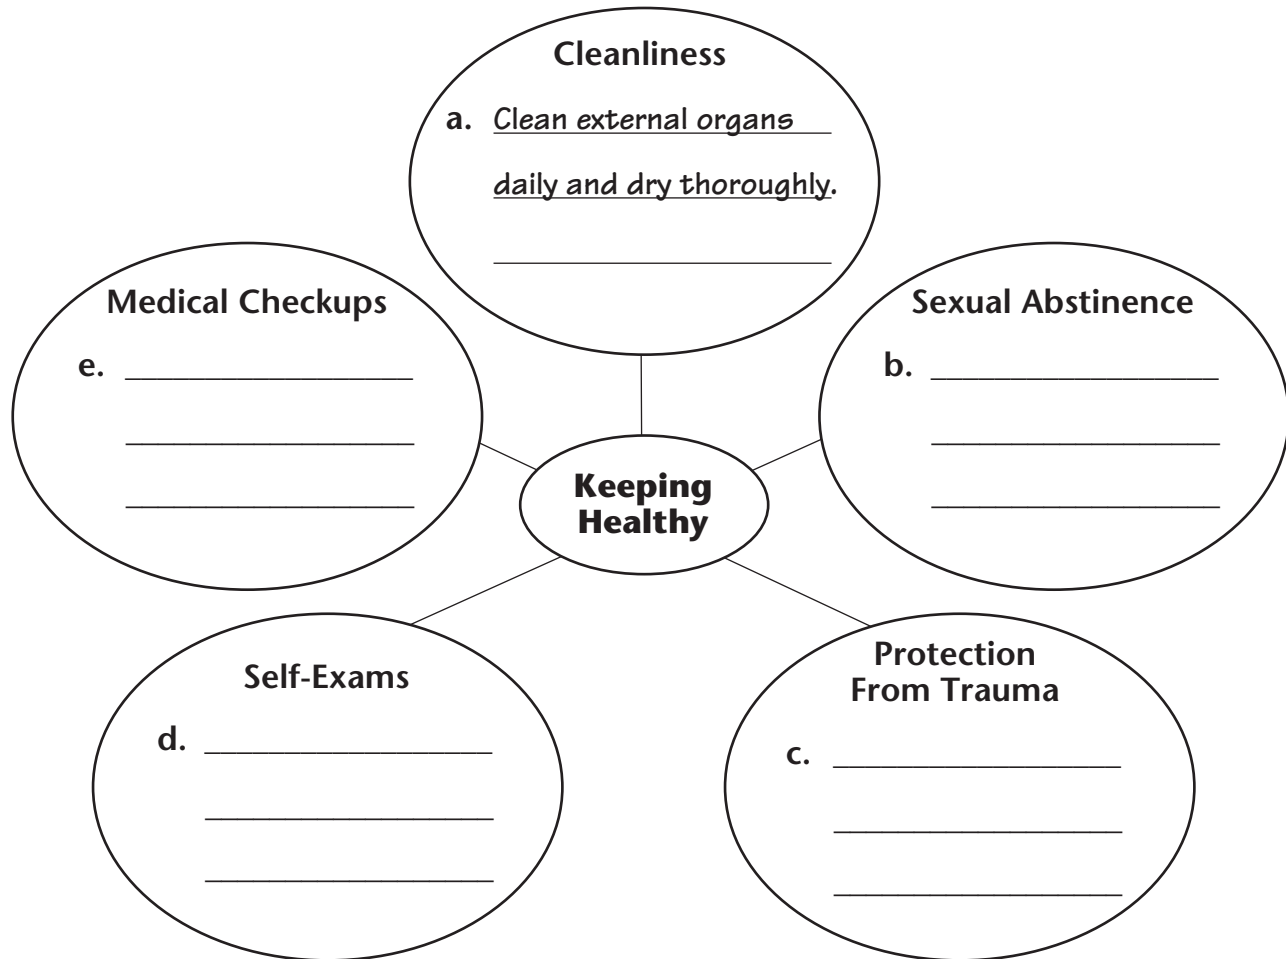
Cleanliness

a. Clean external organs daily and dry thoroughly.

Medical Checkups

e. ____________

Sexual Abstinence

b. ____________

Keeping Healthy

Self-Exams

d. ____________

Protection From Trauma

c. ____________